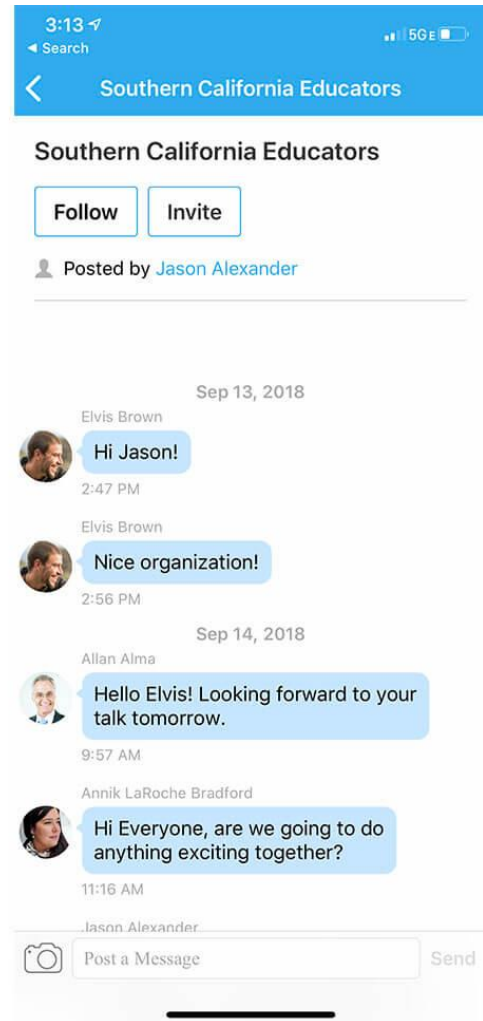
3:13
◂ Search
5G E

Southern California Educators

Southern California Educators

Follow
Invite

Posted by Jason Alexander

Sep 13, 2018

Elvis Brown
Hi Jason!
2:47 PM

Elvis Brown
Nice organization!
2:56 PM

Sep 14, 2018

Allan Alma
Hello Elvis! Looking forward to your talk tomorrow.
9:57 AM

Annik LaRoche Bradford
Hi Everyone, are we going to do anything exciting together?
11:16 AM

Jason Alexander

Post a Message
Send